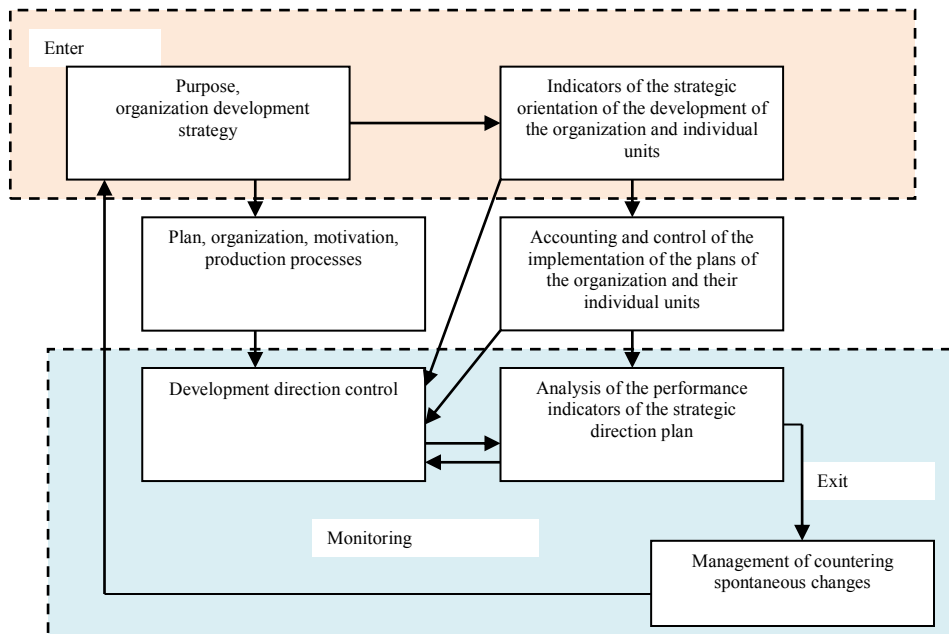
Enter

Purpose, organization development strategy

Indicators of the strategic orientation of the development of the organization and individual units

Plan, organization, motivation, production processes

Accounting and control of the implementation of the plans of the organization and their individual units

Development direction control

Analysis of the performance indicators of the strategic direction plan

Exit

Monitoring

Management of countering spontaneous changes